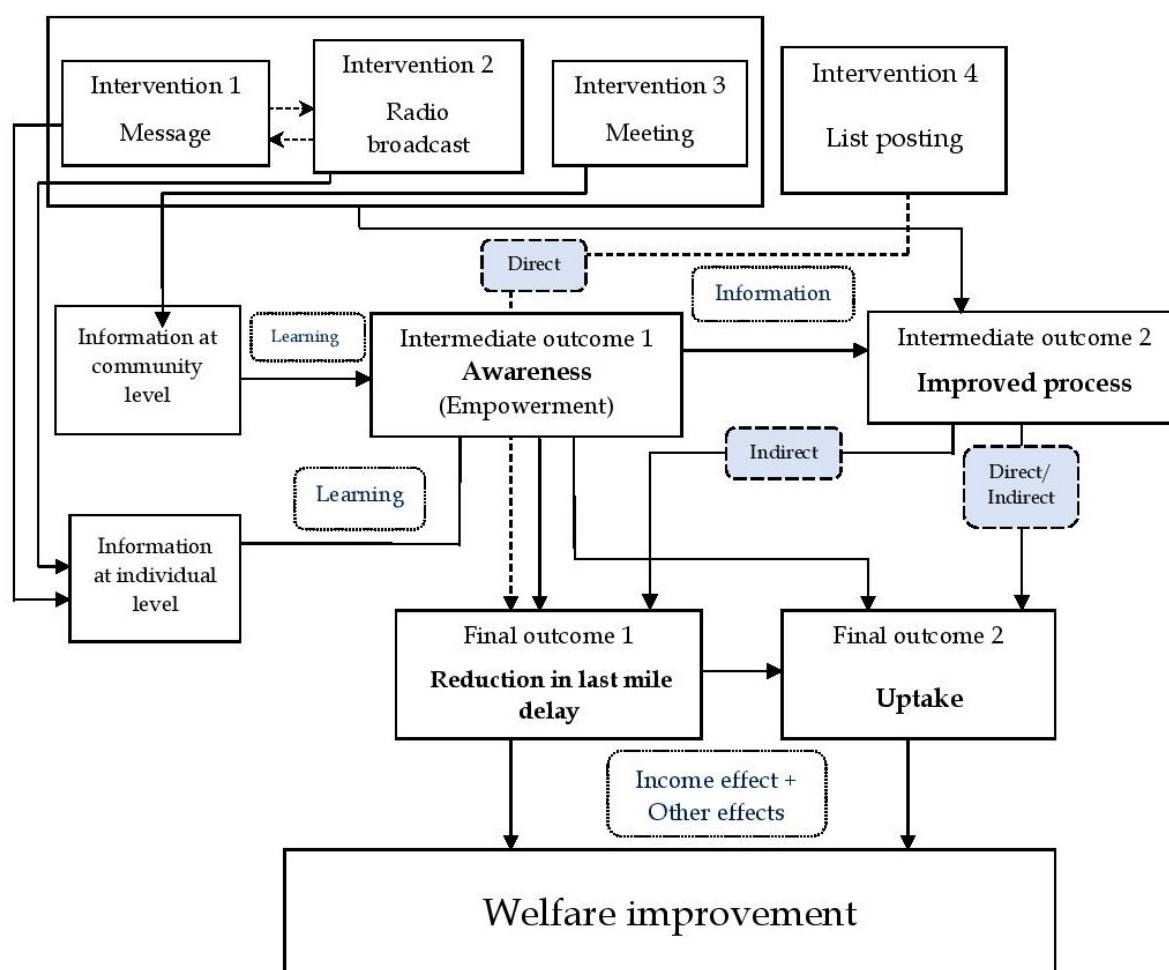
Intervention 1
Message

Intervention 2
Radio broadcast

Intervention 3
Meeting

Intervention 4
List posting

Direct

Information

Information at community level

Learning

Intermediate outcome 1
Awareness
(Empowerment)

Intermediate outcome 2
Improved process

Indirect

Direct/ Indirect

Learning

Information at individual level

Final outcome 1
Reduction in last mile delay

Final outcome 2
Uptake

Income effect + Other effects

Welfare improvement